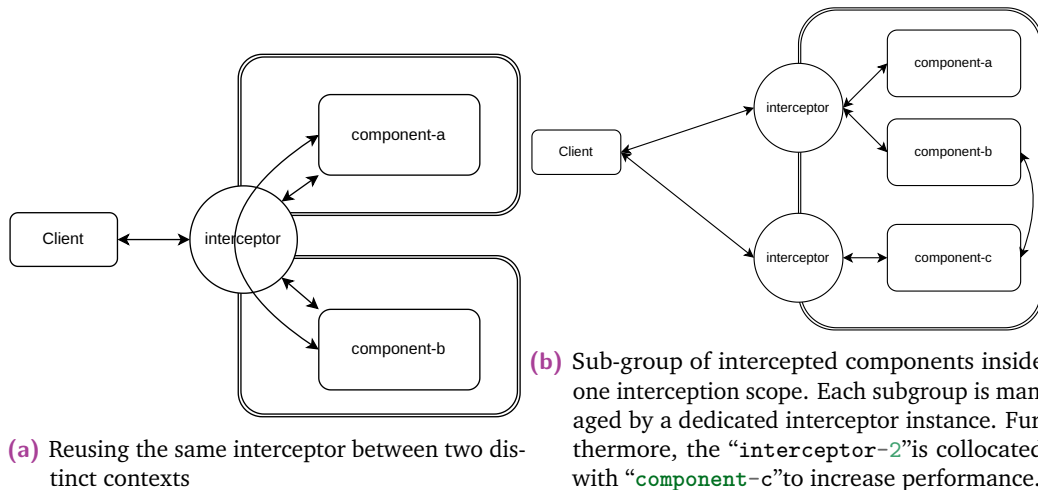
component-a

Client

interceptor

component-b

(a) Reusing the same interceptor between two distinct contexts

component-a

interceptor

component-b

Client

interceptor

component-c

(b) Sub-group of intercepted components inside one interception scope. Each subgroup is managed by a dedicated interceptor instance. Furthermore, the "interceptor-2"is collocated with "component-c"to increase performance.